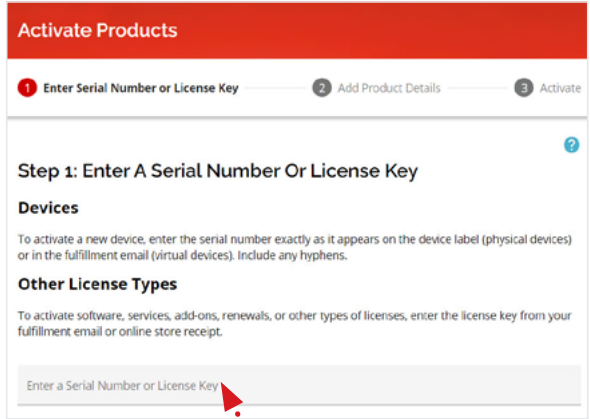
Activate Products

1 Enter Serial Number or License Key
2 Add Product Details
3 Activate

?

Step 1: Enter A Serial Number Or License Key

Devices

To activate a new device, enter the serial number exactly as it appears on the device label (physical devices) or in the fulfillment email (virtual devices). Include any hyphens.

Other License Types

To activate software, services, add-ons, renewals, or other types of licenses, enter the license key from your fulfillment email or online store receipt.

Enter a Serial Number or License Key